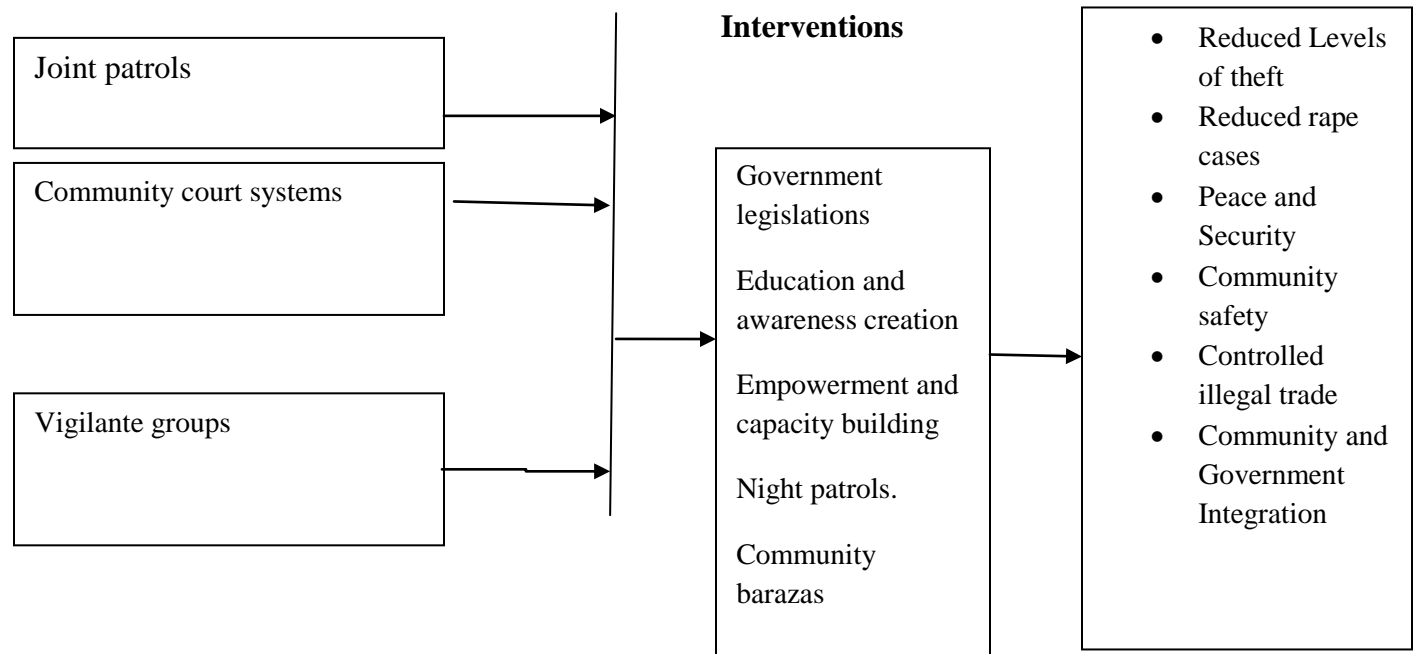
Joint patrols

Community court systems

Vigilante groups

**Interventions**

Government legislations

Education and awareness creation

Empowerment and capacity building

Night patrols.

Community barazas

- Reduced Levels of theft
- Reduced rape cases
- Peace and Security
- Community safety
- Controlled illegal trade
- Community and Government Integration